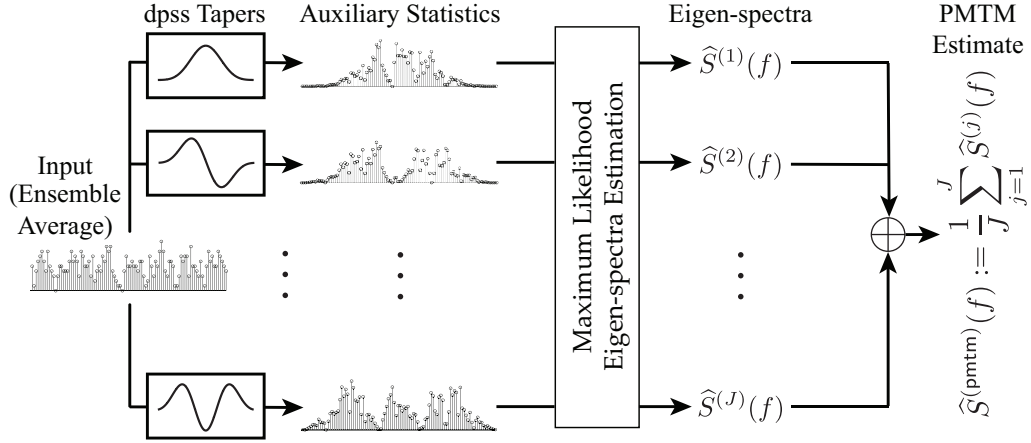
dpss Tapers

Auxiliary Statistics

Eigen-spectra

PMTM Estimate

Input (Ensemble Average)

Maximum Likelihood Eigen-spectra Estimation

$\widehat{S}^{(1)}(f)$

$\widehat{S}^{(2)}(f)$

$\widehat{S}^{(J)}(f)$

$\widehat{S}^{(\mathrm{pmtm})}(f) := \frac{1}{J}\sum_{j=1}^{J}\widehat{S}^{(j)}(f)$